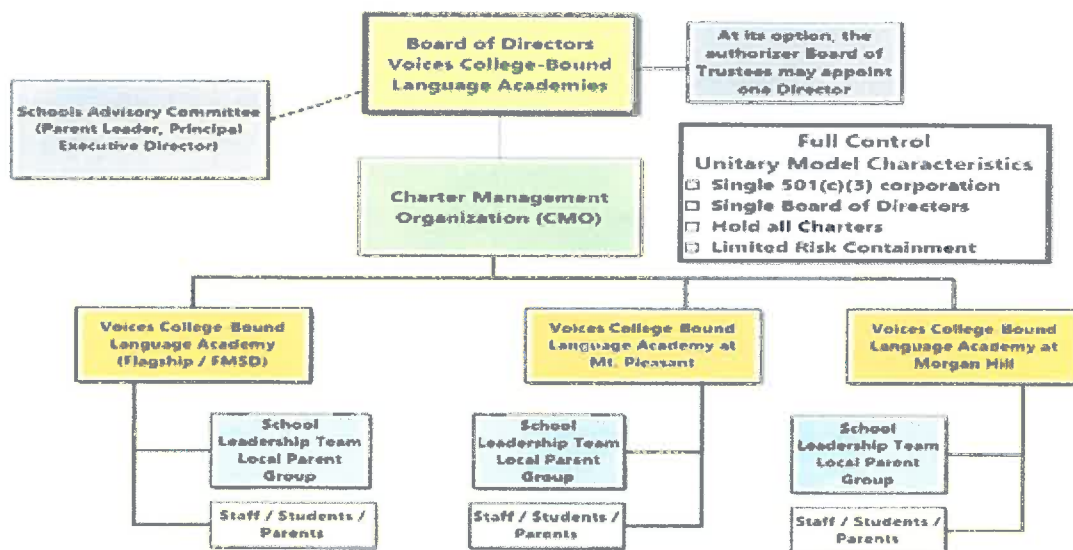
Board of Directors Voices College-Bound Language Academies

At its option, the authorizer Board of Trustees may appoint one Director

Schools Advisory Committee (Parent Leader, Principal Executive Director)

Full Control
Unitary Model Characteristics
☐ Single 501(c)(3) corporation
☐ Single Board of Directors
☐ Hold all Charters
☐ Limited Risk Containment

Charter Management Organization (CMO)

Voices College Bound Language Academy (Flagship / FMSD)

School Leadership Team Local Parent Group

Staff / Students / Parents

Voices College Bound Language Academy at Mt. Pleasant

School Leadership Team Local Parent Group

Staff / Students / Parents

Voices College Bound Language Academy at Morgan Hill

School Leadership Team Local Parent Group

Staff / Students / Parents